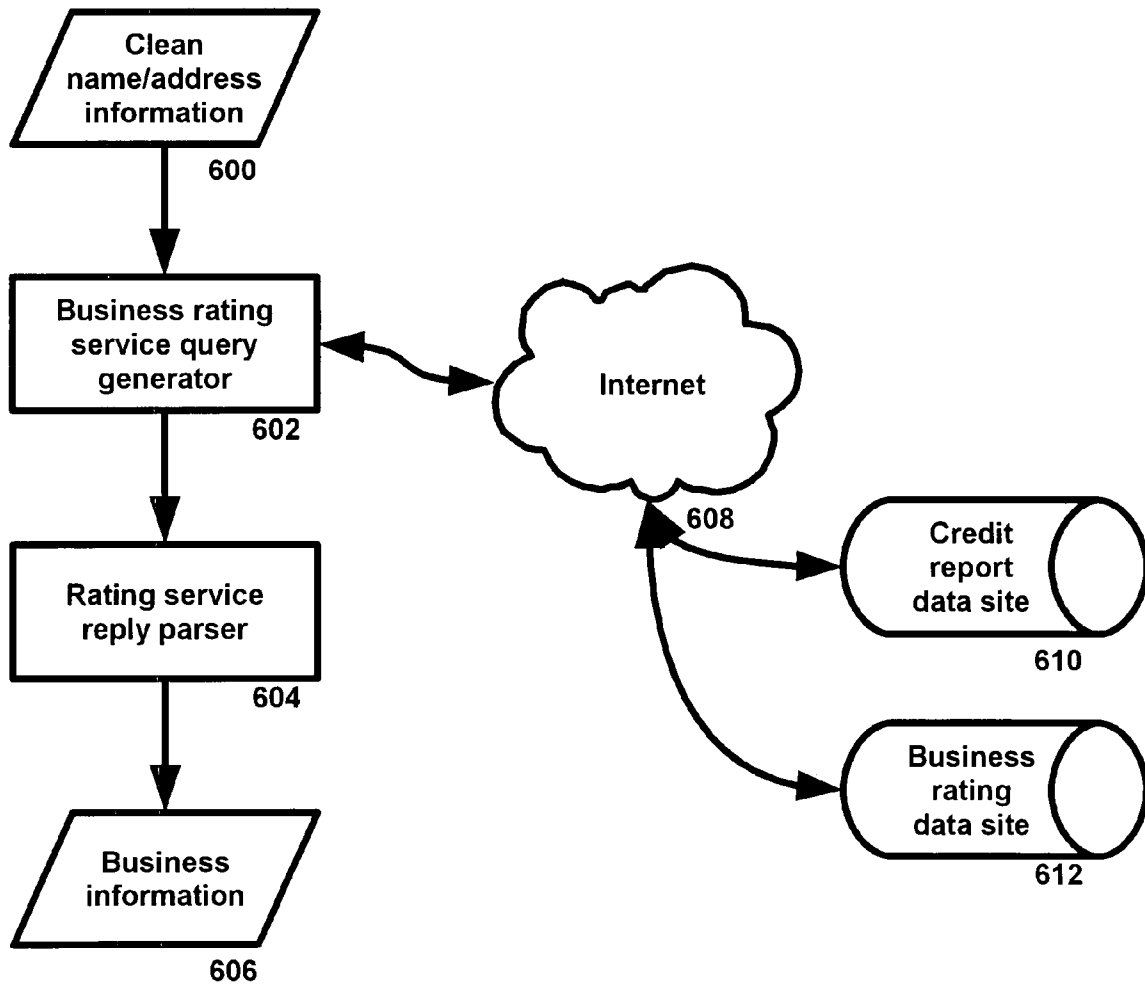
Clean name/address information

600

Business rating service query generator

602

Internet

608

Rating service reply parser

604

Credit report data site

610

Business rating data site

612

Business information

606